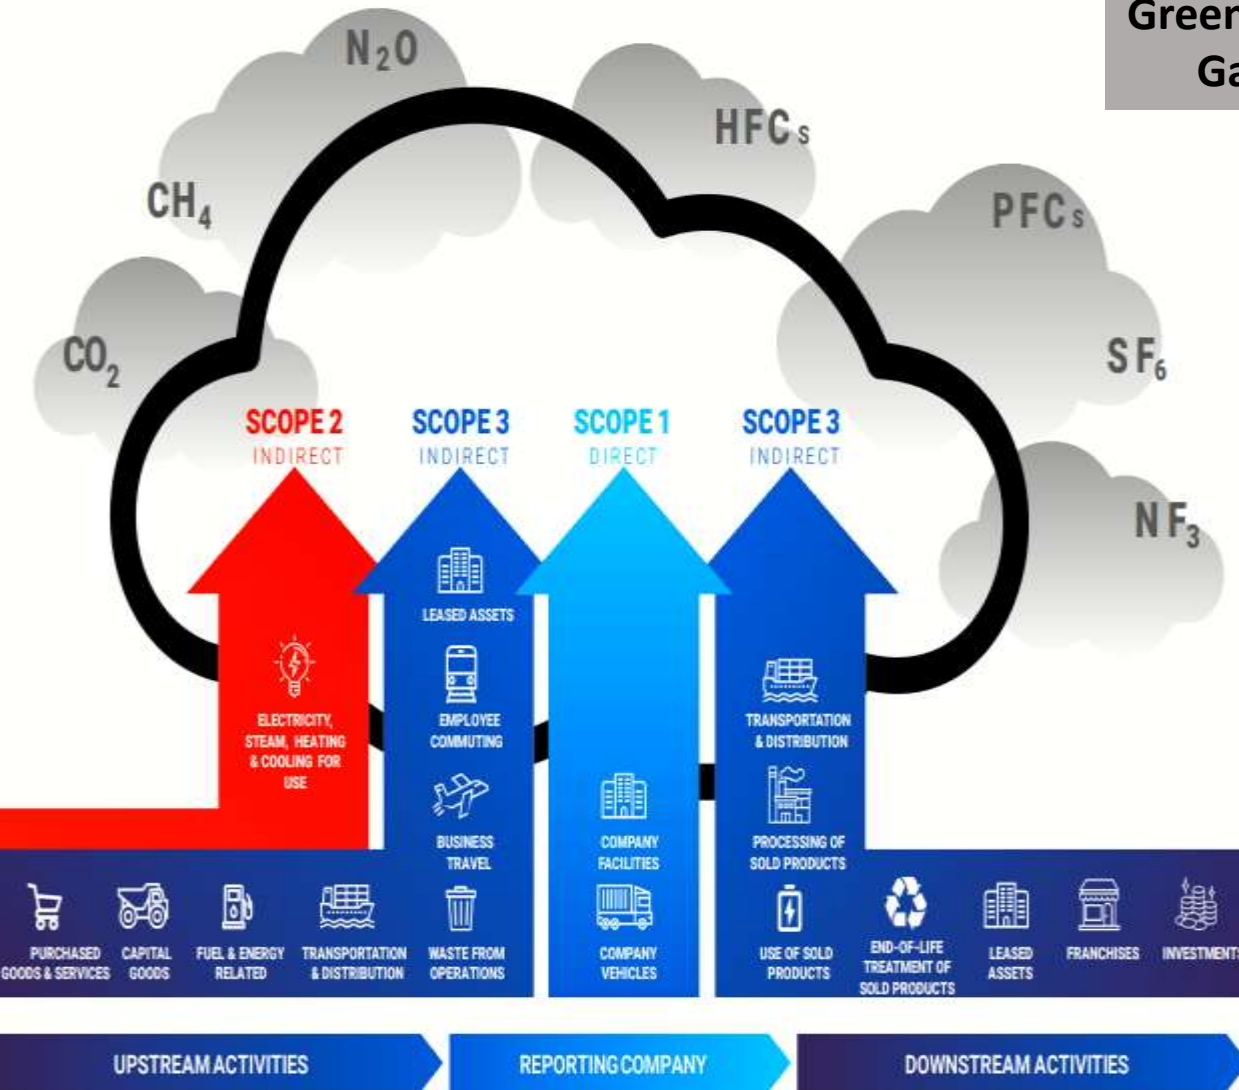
Green
Ga

$N_2O$

HFCs

$CH_4$

PFCs

$CO_2$

$SF_6$

$NF_3$

SCOPE 2
INDIRECT

SCOPE 3
INDIRECT

SCOPE 1
DIRECT

SCOPE 3
INDIRECT

LEASED ASSETS

ELECTRICITY, STEAM, HEATING & COOLING FOR USE

EMPLOYEE COMMUTING

BUSINESS TRAVEL

COMPANY FACILITIES

TRANSPORTATION & DISTRIBUTION

PROCESSING OF SOLD PRODUCTS

PURCHASED GOODS & SERVICES

CAPITAL GOODS

FUEL & ENERGY RELATED

TRANSPORTATION & DISTRIBUTION

WASTE FROM OPERATIONS

COMPANY VEHICLES

USE OF SOLD PRODUCTS

END-OF-LIFE TREATMENT OF SOLD PRODUCTS

LEASED ASSETS

FRANCHISES

INVESTMENTS

UPSTREAM ACTIVITIES

REPORTING COMPANY

DOWNSTREAM ACTIVITIES